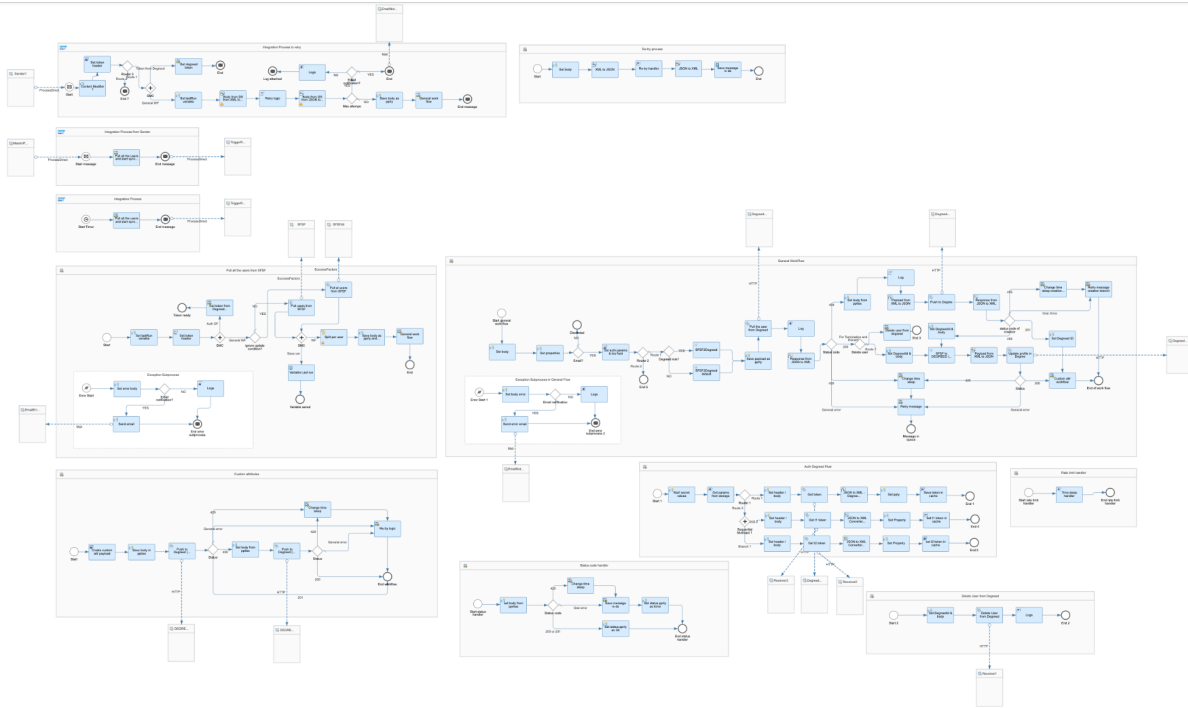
EmailRec...

Integration Process in retry

Sender1

ProcessDirect

Start

Content Modifier

Set status header

Router 1

Exclusive Gateway

Set degreed token

End

Mobile Gateway

Global EF

Set webflux variable

Body from Xml from XML to...

Retry logic

Body from XML from JSON to...

Store body as query

General work flow

End message

Log attached

Logs

Retry Gateway

YES

Max attempt

Mail

Retry process

Start

Set body

XML to JSON

Body handler

JSON to XML

Save message to db

End

Integration Process from Sender

MasterP...

ProcessDirect

Start message

Pull all the users and start sync...

End message

ProcessDirect

TriggerPr...

Integration Process

Start Timer

Pull all the users and start sync...

End message

TriggerPr...

Pull all the users from SFSF

SFSF

SFSFAdo

SuccessFactors

SuccessFactors

Token ready

Get token from Degreed

Token ready

Start

Set webflux variable

Set token header

Exclusive Gateway

General error

Ignore update condition

YES

Fetch users from SFSF

Pull all users from SFSF

Split per user

Send body as query call

General work flow

End

Done set

Variable set now

Variable saved

Exception Subprocess

Error Start

Set error body

Error notification

Logs

YES

Mail

EmailAl...

Send email

End error subprocess

Degreed

Degreed

General Workflow

HTTP

HTTP

Start general workflow

Set body

Get properties

Check

Email?

Send email

Set sub persona & cc field

Router 2

Degreed exist

SFSFDegreed

SFSFDegreed refresh

Save payload as query

Pull all the user from Degreed

Logs

Response from JSON to XML

Status code

Set body from update

Logs

Payload from XML to JSON

Push to Degreed

Response from JSON to XML

Change time sleep...

Retry message header search

Delete user from Degreed

Set Degreed to body

Set Degreed Id body

XPath to DEGREED 1...

Payload from XML to JSON

Update profile in Degreed

Set Degreed ID

Status code of response

Delete user

End 3

Change time sleep

Retry message

Custom add workflow

End of work flow

General error

Message in queue

Degreed...

Exception Subprocess in General Flow

Error Start 1

Set body error

Error notification

Logs

Send error email

End error subprocess 2

Mail

EmailAlo...

Custom attributes

Change time sleep

Start

Create custom att payload

Save body in option

Push to Degreed 1

Status

Set body from update

Push to Degreed 2

Status

Retry logic

General error

End workflow

HTTP

DEGREE...

DEGREE...

Null Degreed Flow

Start 1

Start parallel values

Get payload from storage

Router 1

Route 1

Set header / body

Get token

JSON to XML Degree...

Set gate

Save token in cache

End 1

Set header / body

Set ID token

JSON to XML Converter...

Set Property

Set ID token in cache

End 2

Set header / body

Get ID token

JSON to XML Converter...

Set Property

Set ID token in cache

End 3

Sequential Multicast 1

Branch 1

Receiver2

Degreed...

Receiver1

Rate limit handler

Start rate limit handler

Time delay handler

End rate limit handler

Status code handler

Start status handler

Set body from option

Status code

Change time sleep

Save message in db

Set status query on Error

Set status query as ok

End status handler

Delete User from Degreed

Start 2

Set Degreed ID body

Delete user from Degreed

Logs

End 2

HTTP

Receiver3